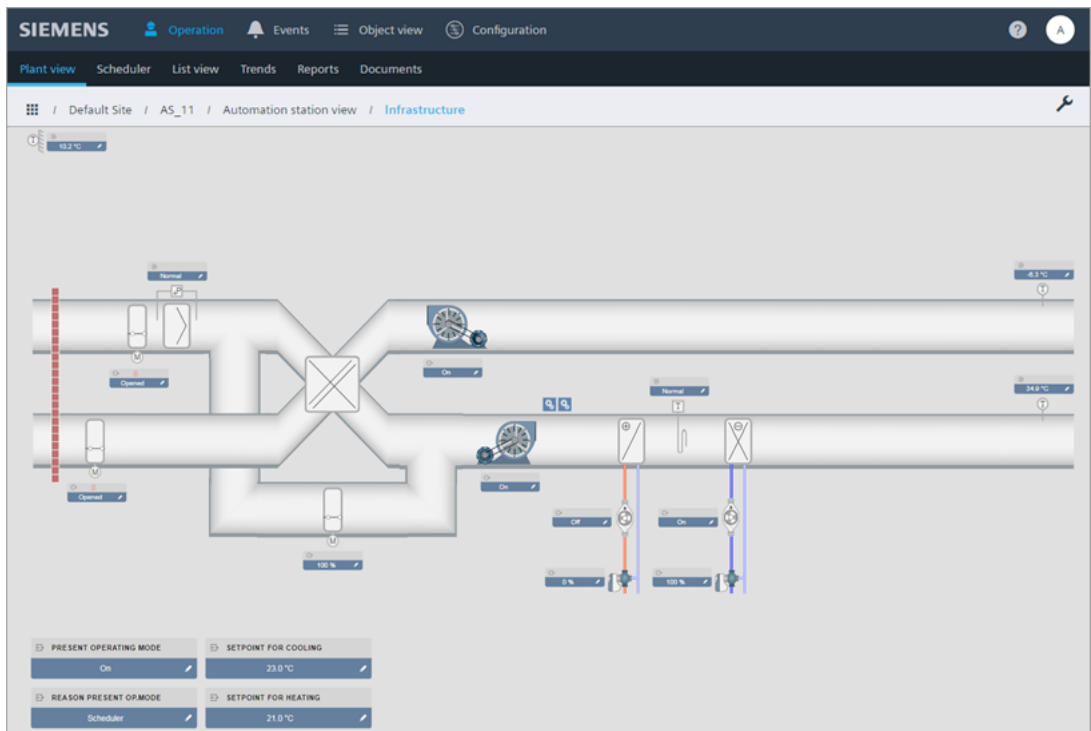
SIEMENS Operation Events Object view Configuration ? A

Plant view Scheduler List view Trends Reports Documents

/ Default Site / AS_11 / Automation station view / Infrastructure

10.2 °C

Normal

Opened

On

-6.3 °C

24.9 °C

Normal

Opened

On

Off

On

100 %

0 %

100 %

PRESENT OPERATING MODE
On

SETPOINT FOR COOLING
23.0 °C

REASON PRESENT OP.MODE
Scheduler

SETPOINT FOR HEATING
21.0 °C